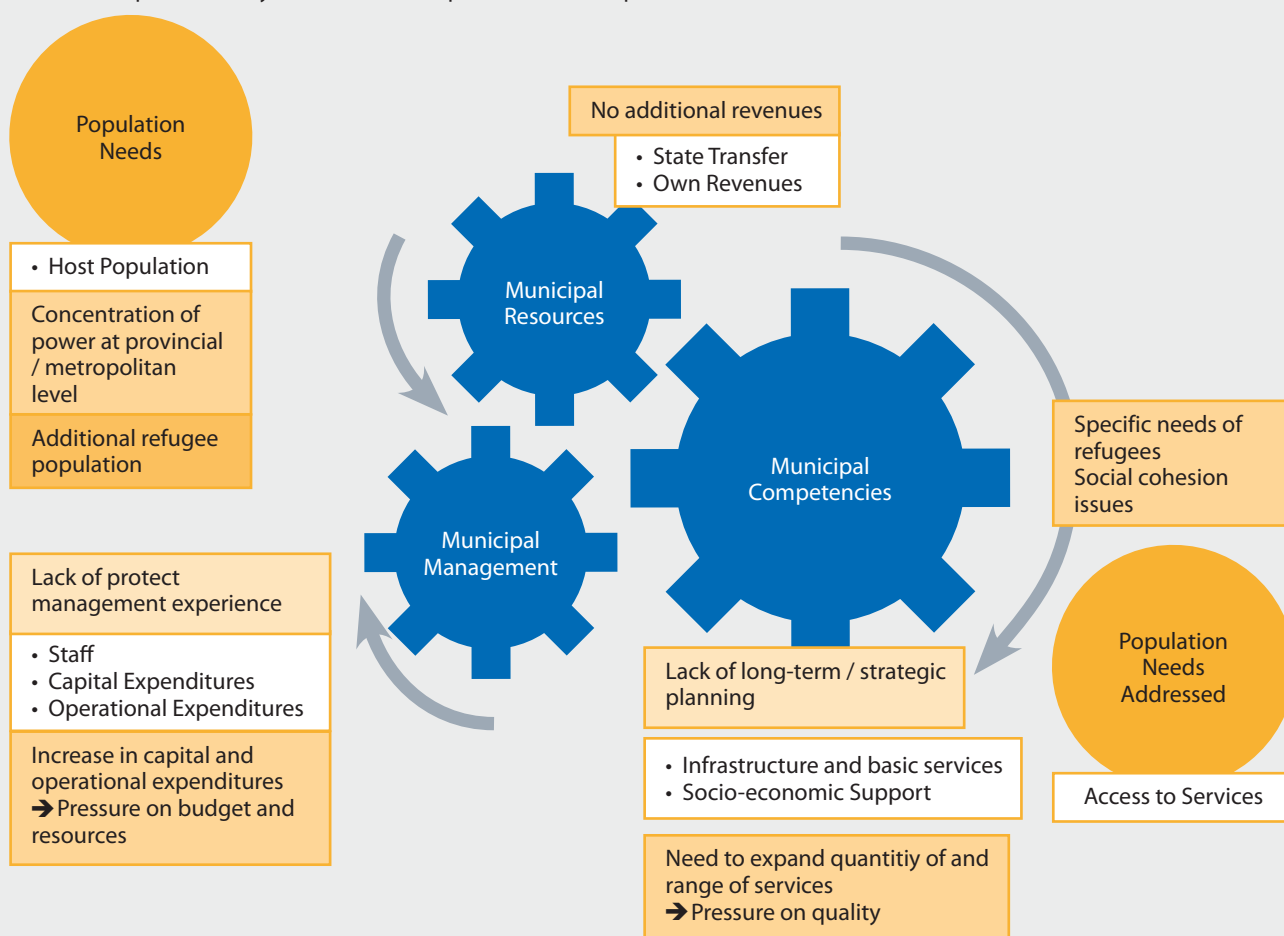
Population Needs

• Host Population

Concentration of power at provincial / metropolitan level

Additional refugee population

No additional revenues

• State Transfer
• Own Revenues

Municipal Resources

Municipal Management

Municipal Competencies

Specific needs of refugees
Social cohesion issues

Lack of protect management experience

• Staff
• Capital Expenditures
• Operational Expenditures

Increase in capital and operational expenditures
➔ Pressure on budget and resources

Lack of long-term / strategic planning

• Infrastructure and basic services
• Socio-economic Support

Need to expand quantitiy of and range of services
➔ Pressure on quality

Population Needs Addressed

Access to Services